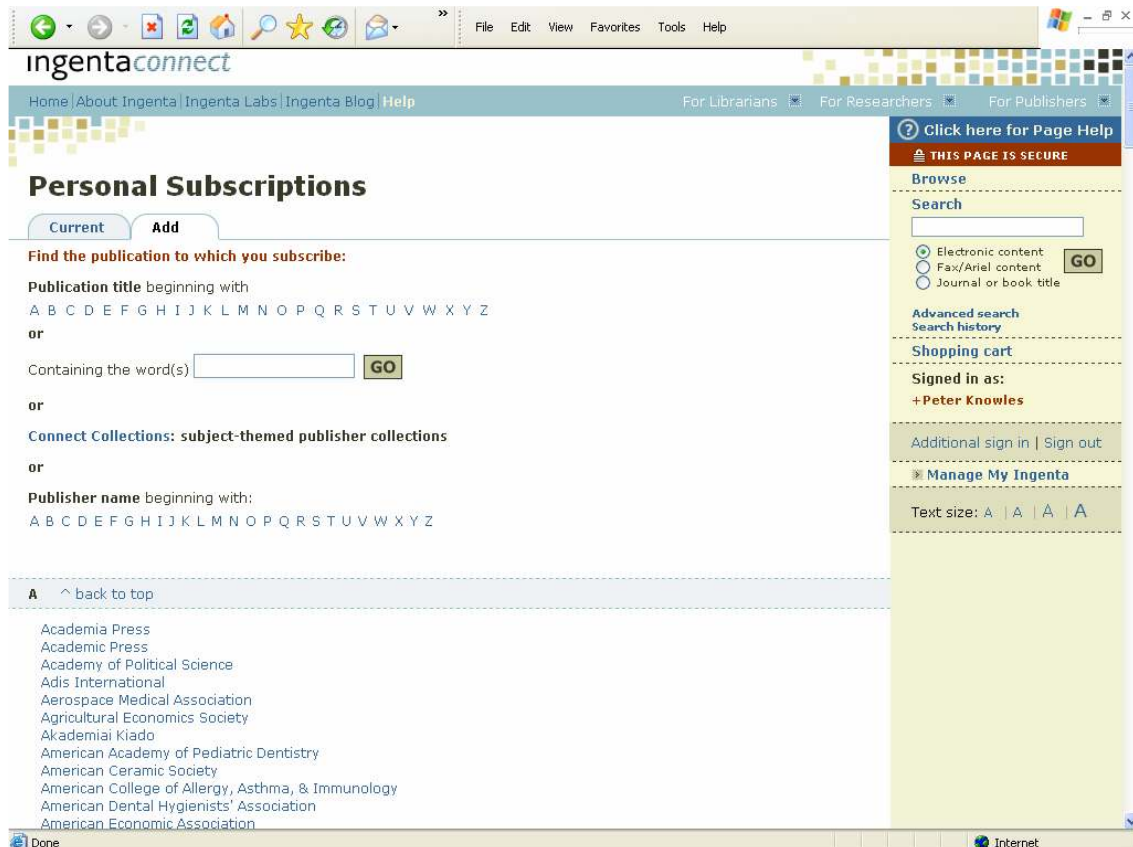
File Edit View Favorites Tools Help

ingentaconnect

Home | About Ingenta | Ingenta Labs | Ingenta Blog | Help

For Librarians For Researchers For Publishers

Personal Subscriptions

Current Add

Find the publication to which you subscribe:

Publication title beginning with
A B C D E F G H I J K L M N O P Q R S T U V W X Y Z

or

Containing the word(s) GO

or

Connect Collections: subject-themed publisher collections

or

Publisher name beginning with:
A B C D E F G H I J K L M N O P Q R S T U V W X Y Z

A ^ back to top

Academia Press
Academic Press
Academy of Political Science
Adis International
Aerospace Medical Association
Agricultural Economics Society
Akademiai Kiado
American Academy of Pediatric Dentistry
American Ceramic Society
American College of Allergy, Asthma, & Immunology
American Dental Hygienists' Association
American Economic Association

Click here for Page Help
THIS PAGE IS SECURE
Browse
Search
Electronic content
Fax/Ariel content
Journal or book title
GO
Advanced search
Search history
Shopping cart
Signed in as:
+Peter Knowles
Additional sign in | Sign out
Manage My Ingenta
Text size: A | A | A | A

Done
Internet